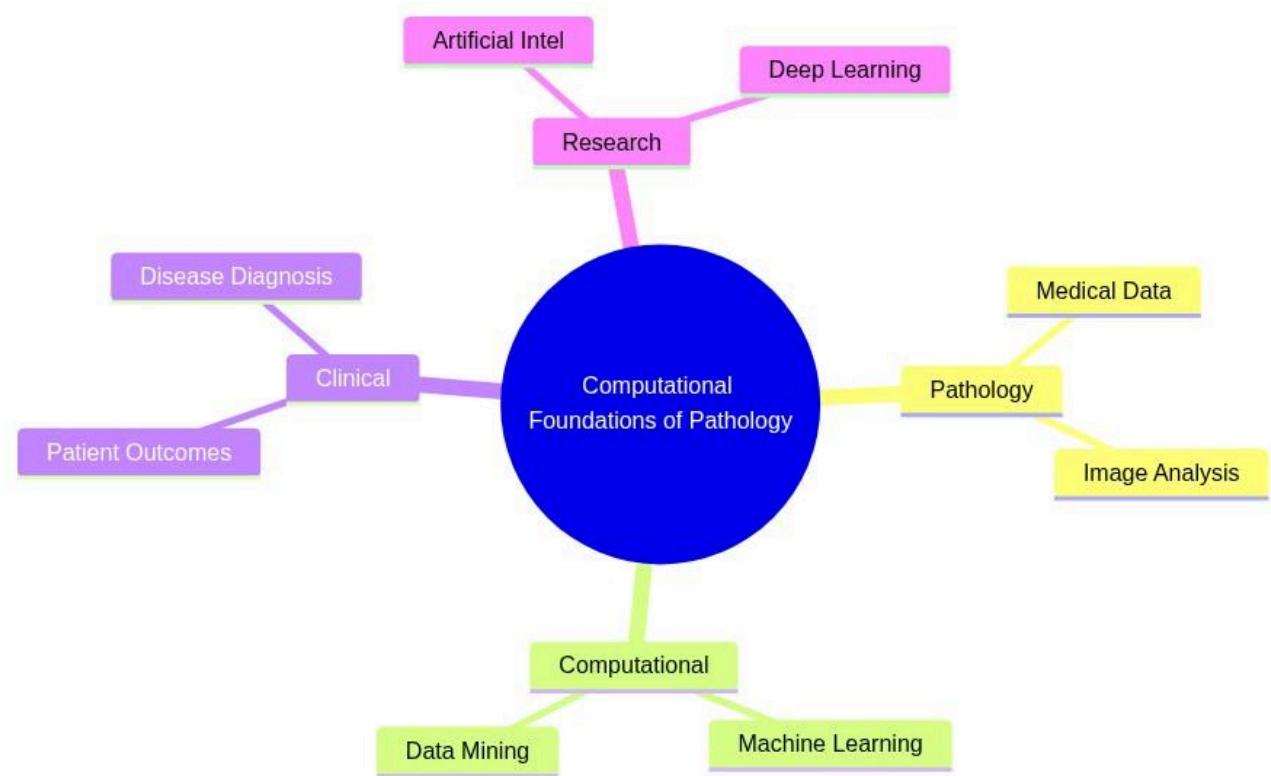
Computational Foundations of Pathology

Research

Artificial Intel

Deep Learning

Pathology

Medical Data

Image Analysis

Computational

Data Mining

Machine Learning

Clinical

Disease Diagnosis

Patient Outcomes